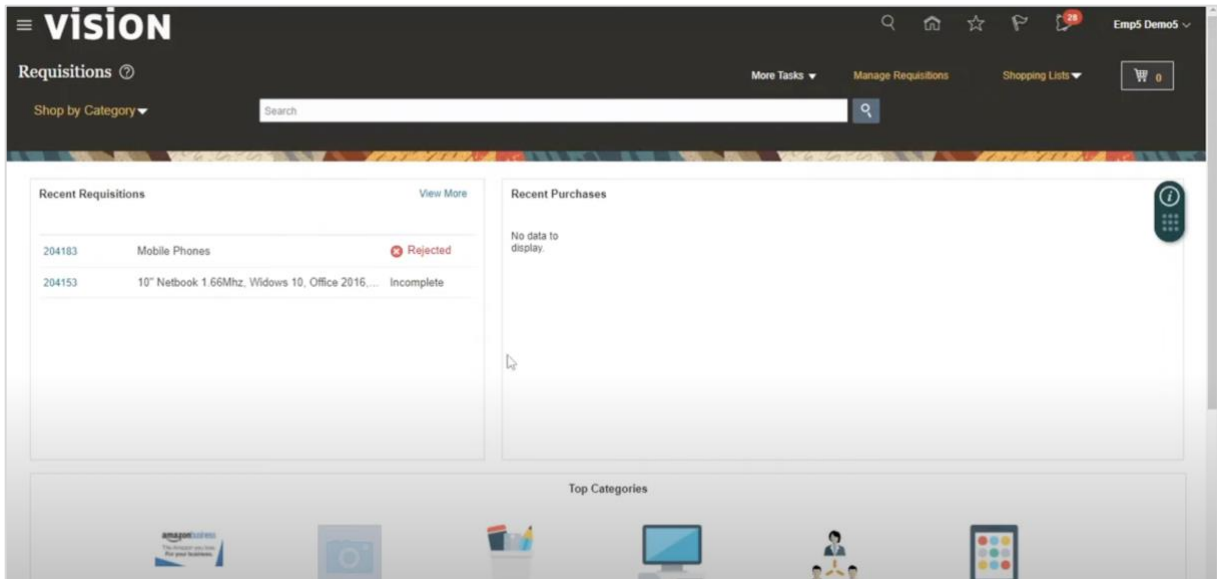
VISION

28

Emp5 Demo5

Requisitions

More Tasks

Manage Requisitions

Shopping Lists

0

Shop by Category

Search

Recent Requisitions

View More

204183 Mobile Phones Rejected

204153 10" Netbook 1.66Mhz, Widows 10, Office 2016,... Incomplete

Recent Purchases

No data to display.

Top Categories

amazon business